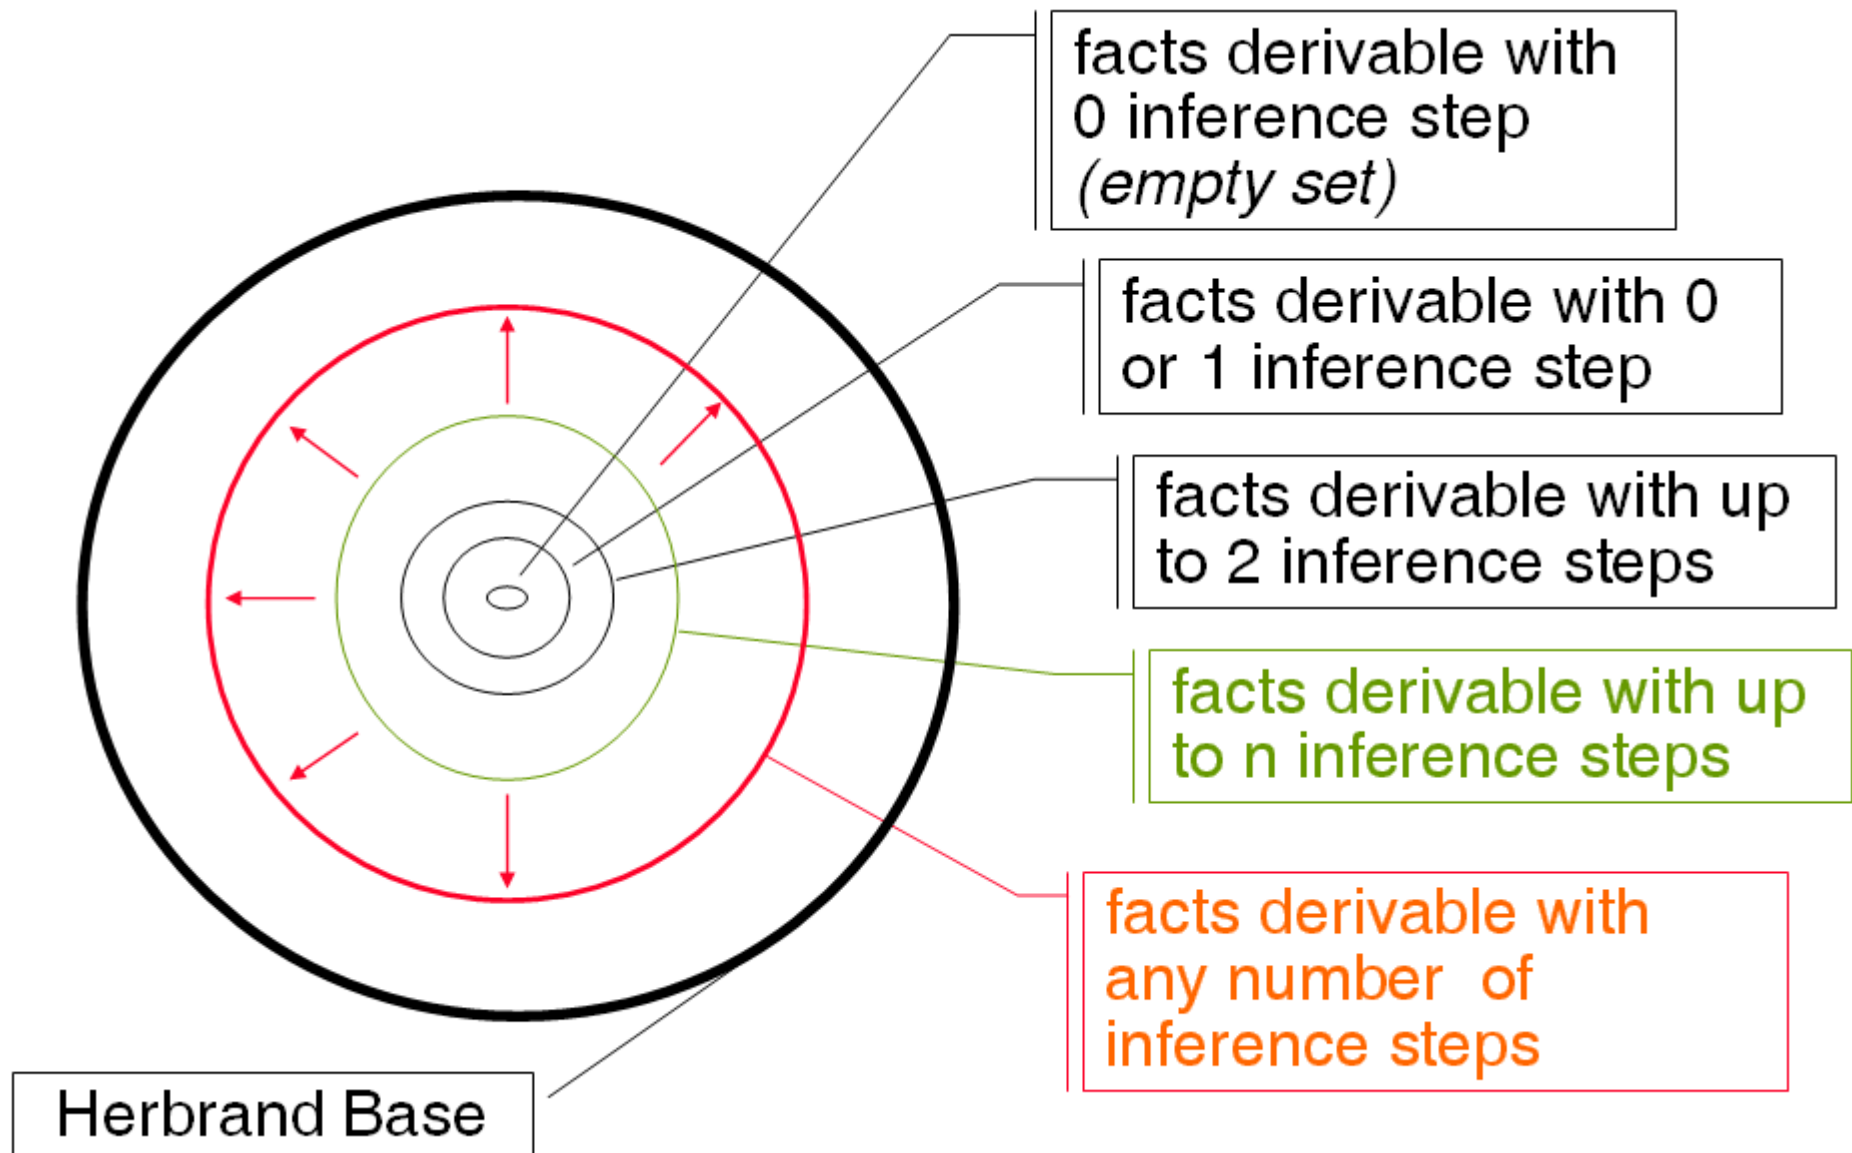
facts derivable with 0 inference step (empty set)

facts derivable with 0 or 1 inference step

facts derivable with up to 2 inference steps

facts derivable with up to n inference steps

facts derivable with any number of inference steps

Herbrand Base